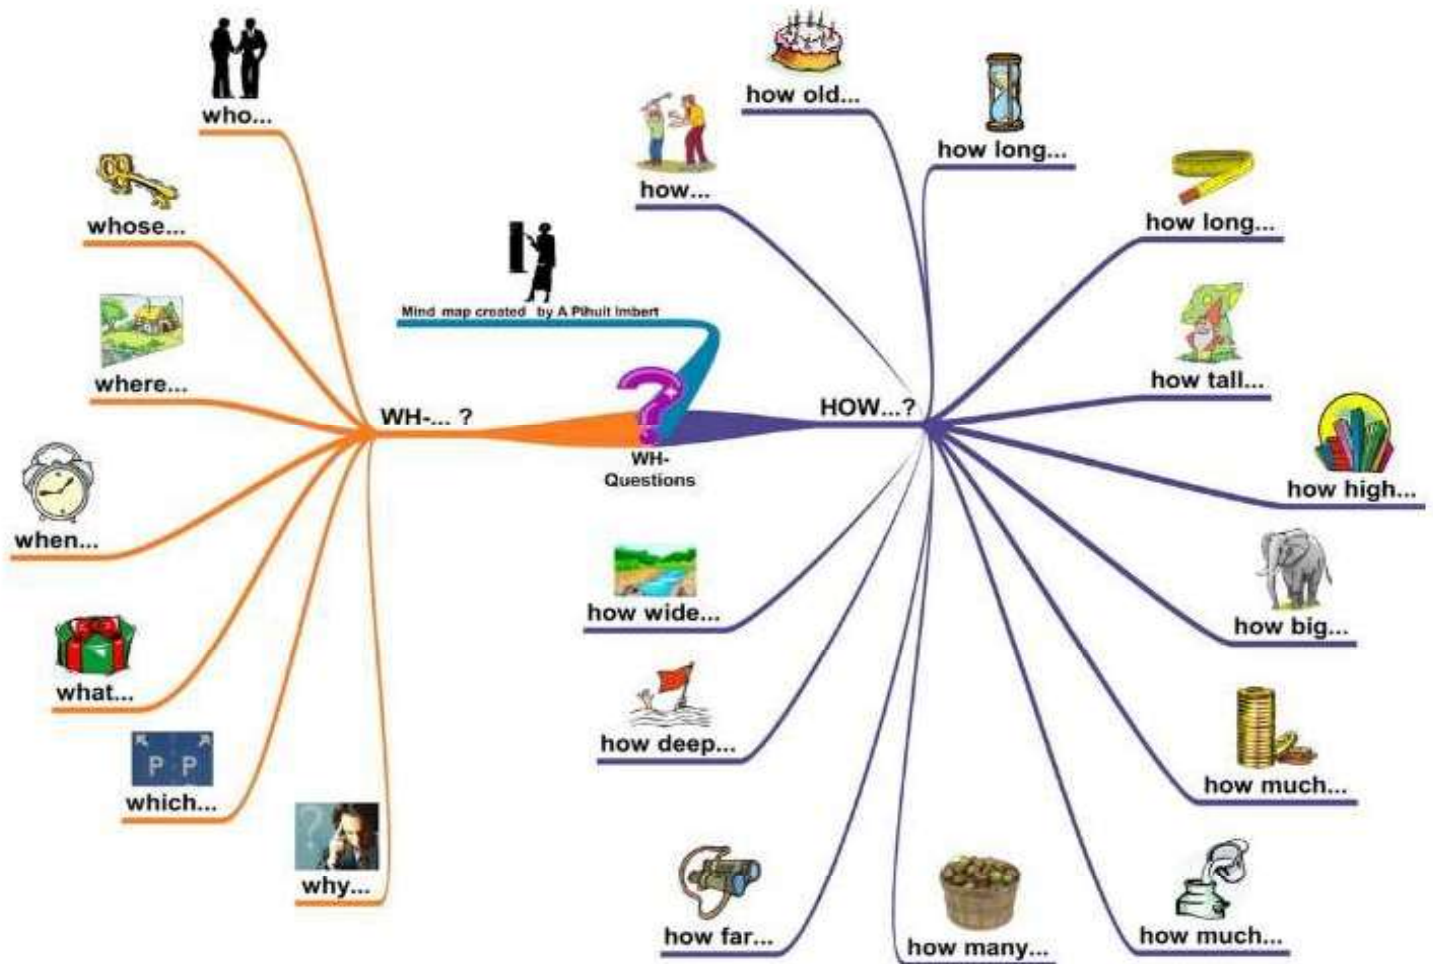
who...

whose...

where...

when...

what...

P P

which...

why...

Mind map created by A Pihuit Imbert

WH-... ?

WH-
Questions

HOW...?

how...

how old...

how long...

how long...

how tall...

how high...

how big...

how much...

how much...

how many...

how far...

how deep...

how wide...